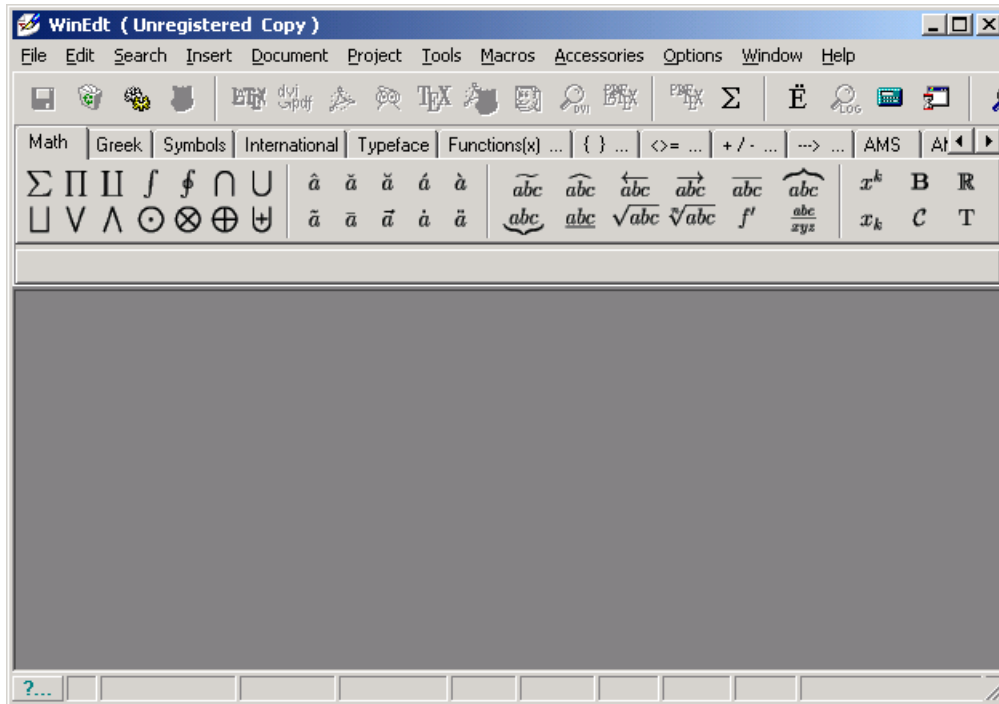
WinEdt ( Unregistered Copy )

File Edit Search Insert Document Project Tools Macros Accessories Options Window Help

Math | Greek | Symbols | International | Typeface | Functions(x) ... | { } ... | <>= ... | + / · ... | ---> ... | AMS | A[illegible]

$\sum$ $\prod$ $\coprod$ $\int$ $\oint$ $\bigcap$ $\bigcup$ $\hat{a}$ $\breve{a}$ $\check{a}$ $\acute{a}$ $\grave{a}$ $\widetilde{abc}$ $\widehat{abc}$ $\overleftarrow{abc}$ $\overrightarrow{abc}$ $\overline{abc}$ $\overbrace{abc}$ $x^k$ $\mathbf{B}$ $\mathbb{R}$

$\bigsqcup$ $\bigvee$ $\bigwedge$ $\bigodot$ $\bigotimes$ $\bigoplus$ $\biguplus$ $\tilde{a}$ $\bar{a}$ $\vec{a}$ $\dot{a}$ $\ddot{a}$ $\underbrace{abc}$ $\underline{abc}$ $\sqrt{abc}$ $\sqrt[n]{abc}$ $f'$ $\frac{abc}{xyz}$ $x_k$ $\mathcal{C}$ T

?...